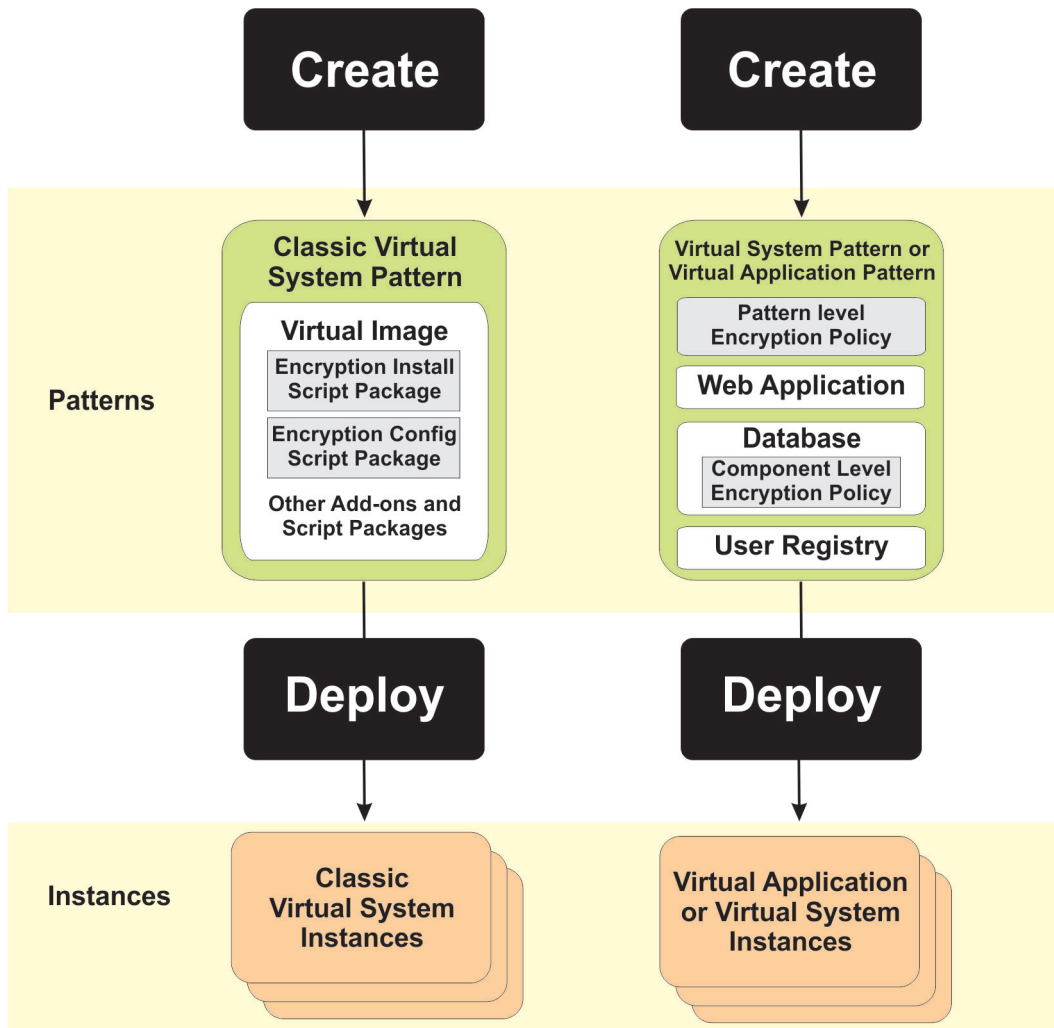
Create

Create

Patterns

Classic Virtual System Pattern

Virtual Image

Encryption Install Script Package

Encryption Config Script Package

Other Add-ons and Script Packages

Virtual System Pattern or Virtual Application Pattern

Pattern level Encryption Policy

Web Application

Database

Component Level Encryption Policy

User Registry

Deploy

Deploy

Instances

Classic Virtual System Instances

Virtual Application or Virtual System Instances